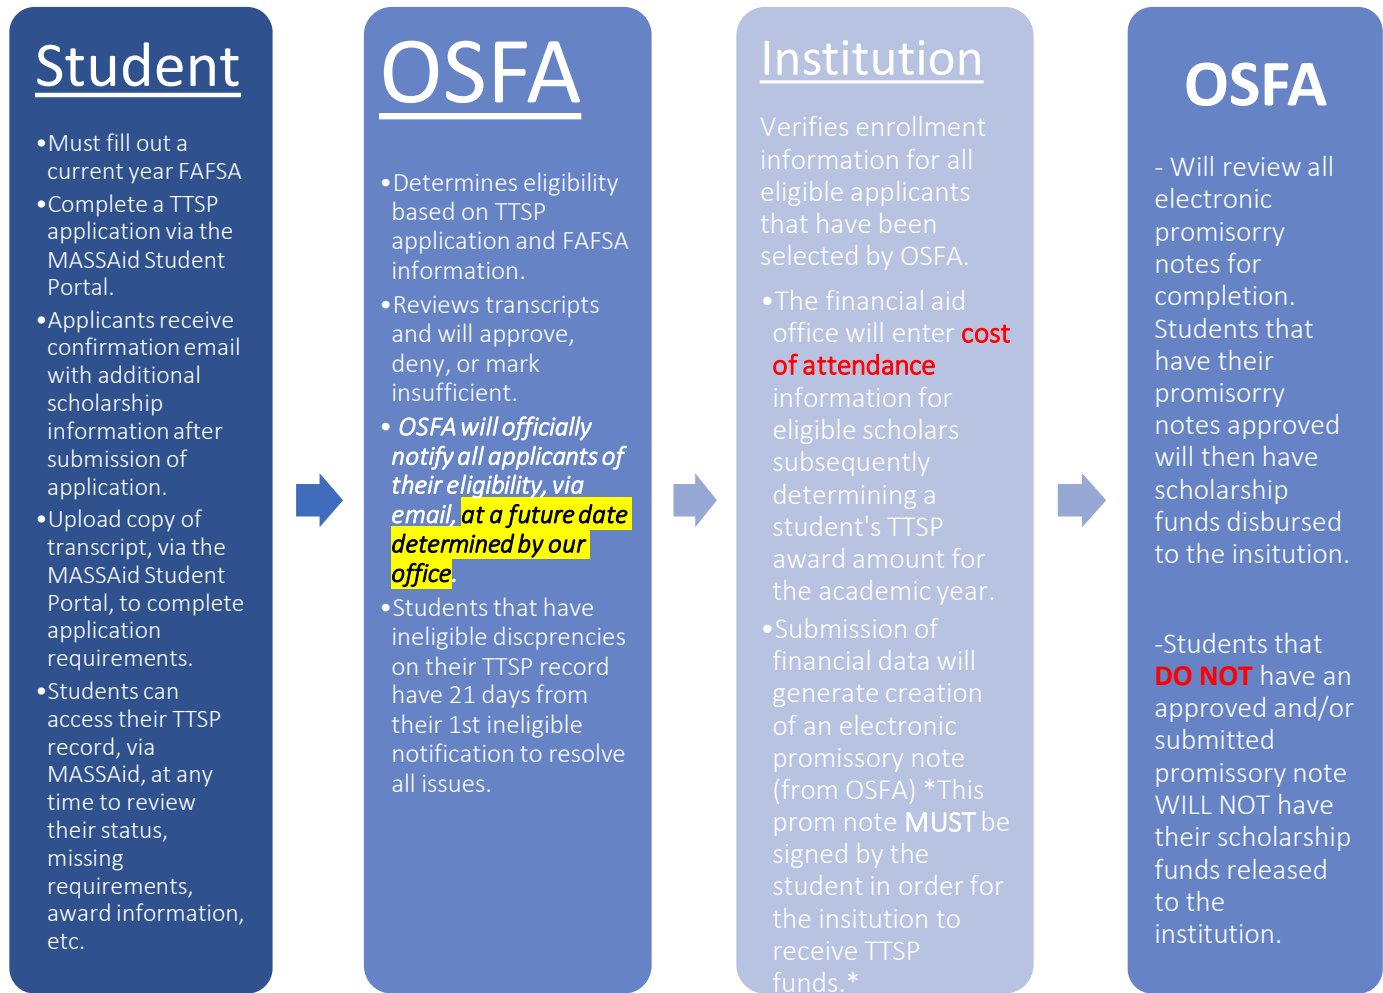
Student

•Must fill out a current year FAFSA
•Complete a TTSP application via the MASSAid Student Portal.
•Applicants receive confirmation email with additional scholarship information after submission of application.
•Upload copy of transcript, via the MASSAid Student Portal, to complete application requirements.
•Students can access their TTSP record, via MASSAid, at any time to review their status, missing requirements, award information, etc.

OSFA

•Determines eligibility based on TTSP application and FAFSA information.
•Reviews transcripts and will approve, deny, or mark insufficient.
• OSFA will officially notify all applicants of their eligibility, via email, at a future date determined by our office.
•Students that have ineligible discprencies on their TTSP record have 21 days from their 1st ineligible notification to resolve all issues.

Institution

Verifies enrollment information for all eligible applicants that have been selected by OSFA.

•The financial aid office will enter cost of attendance information for eligible scholars subsequently determining a student's TTSP award amount for the academic year.
•Submission of financial data will generate creation of an electronic promissory note (from OSFA) *This prom note MUST be signed by the student in order for the insitution to receive TTSP funds.*

OSFA

- Will review all electronic promisorry notes for completion. Students that have their promisorry notes approved will then have scholarship funds disbursed to the insitution.

-Students that DO NOT have an approved and/or submitted promissory note WILL NOT have their scholarship funds released to the institution.